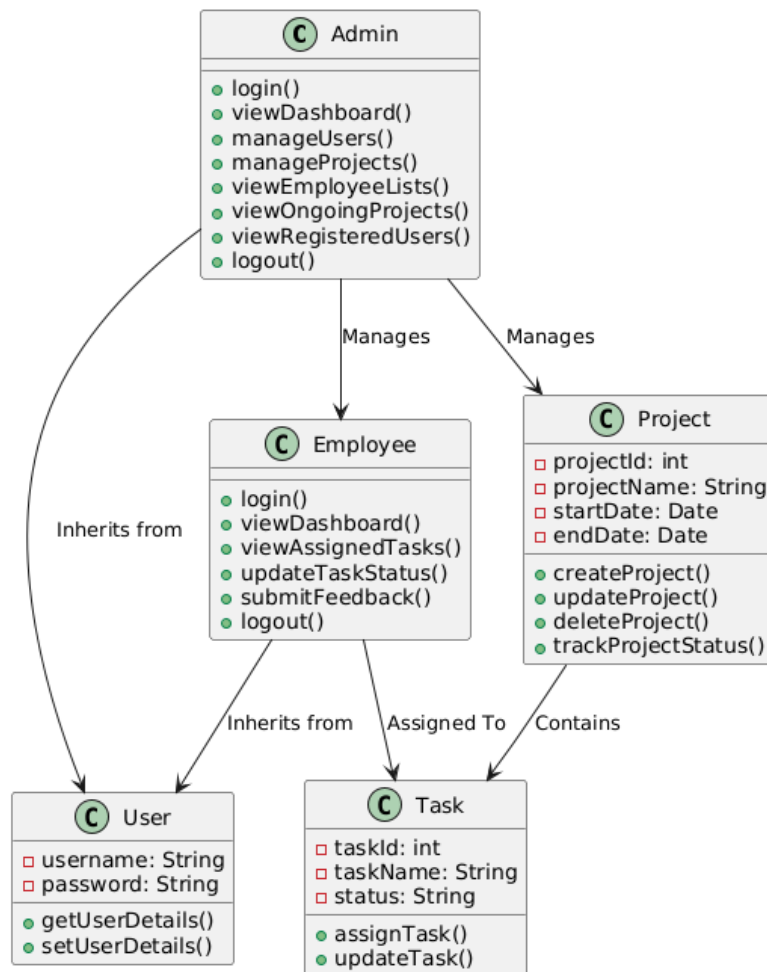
C Admin

+ login()
+ viewDashboard()
+ manageUsers()
+ manageProjects()
+ viewEmployeeLists()
+ viewOngoingProjects()
+ viewRegisteredUsers()
+ logout()

Manages

Manages

Inherits from

C Employee

+ login()
+ viewDashboard()
+ viewAssignedTasks()
+ updateTaskStatus()
+ submitFeedback()
+ logout()

C Project

- projectId: int
- projectName: String
- startDate: Date
- endDate: Date

+ createProject()
+ updateProject()
+ deleteProject()
+ trackProjectStatus()

Inherits from

Assigned To

Contains

C User

- username: String
- password: String

+ getUserDetails()
+ setUserDetails()

C Task

- taskId: int
- taskName: String
- status: String

+ assignTask()
+ updateTask()